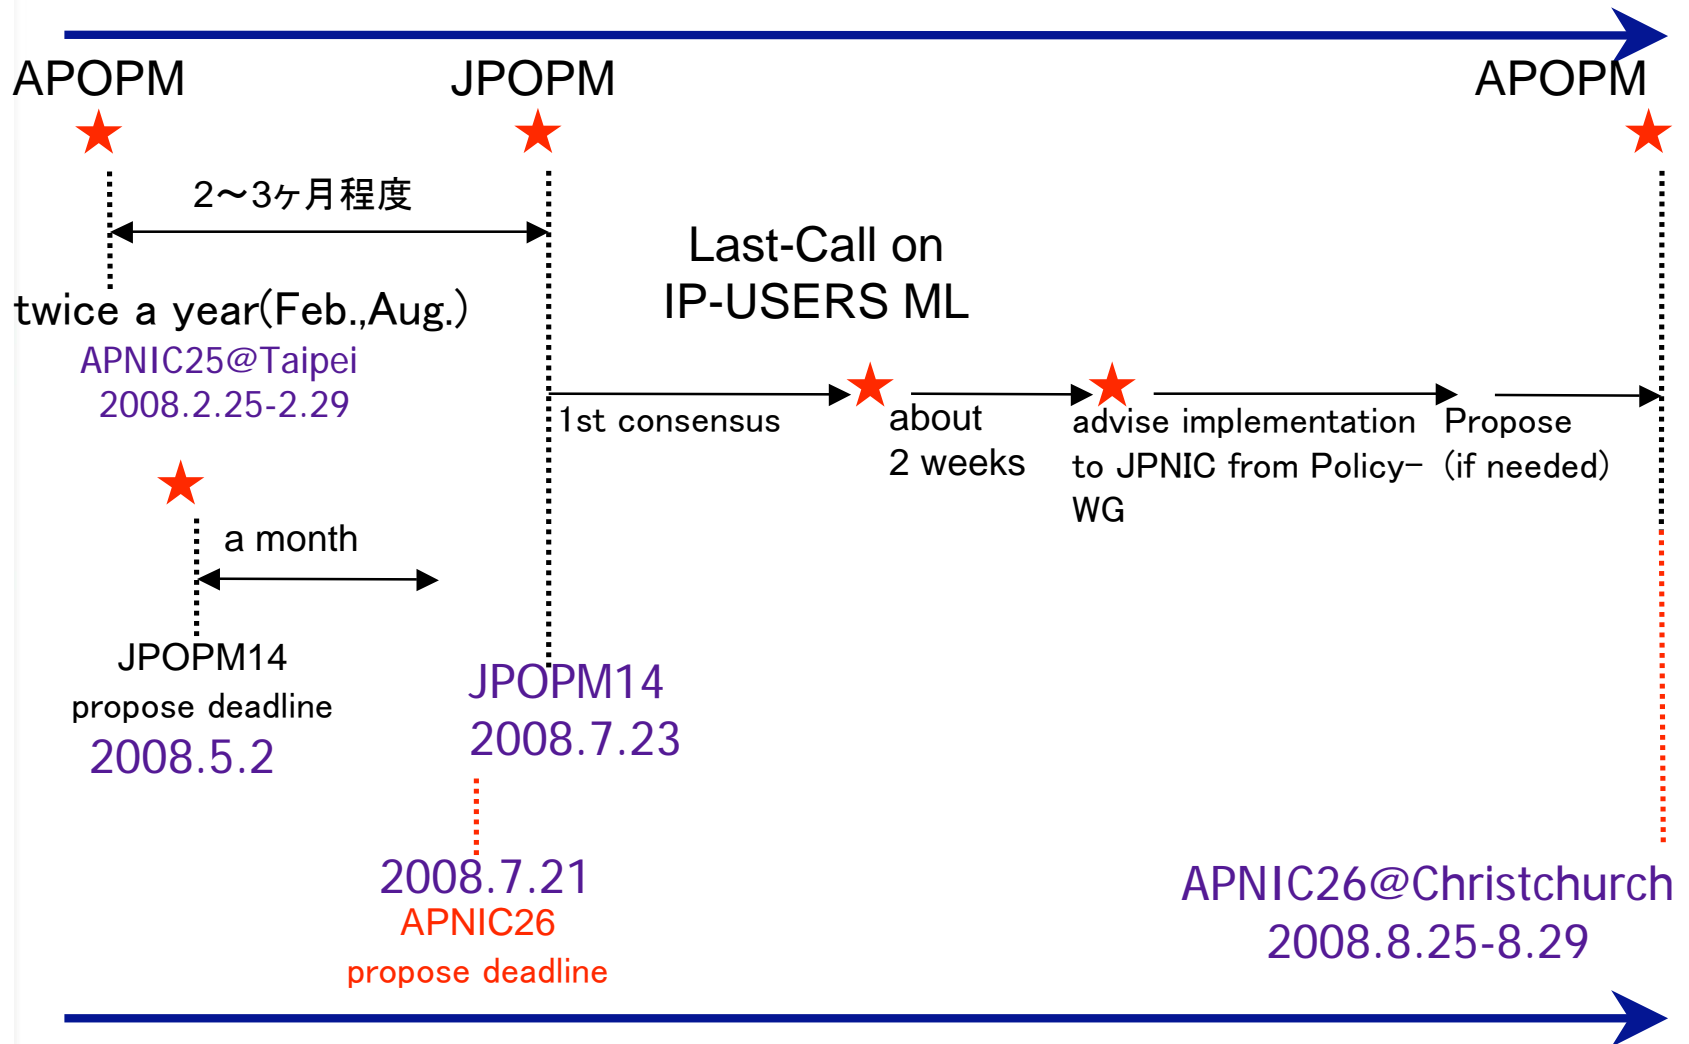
APOPM

JPOPM

APOPM

2〜3ヶ月程度

Last-Call on IP-USERS ML

twice a year(Feb.,Aug.)

APNIC25@Taipei
2008.2.25-2.29

1st consensus

about
2 weeks

advise implementation to JPNIC from Policy-WG

Propose (if needed)

a month

JPOPM14
propose deadline
2008.5.2

JPOPM14
2008.7.23

2008.7.21
APNIC26
propose deadline

APNIC26@Christchurch
2008.8.25-8.29